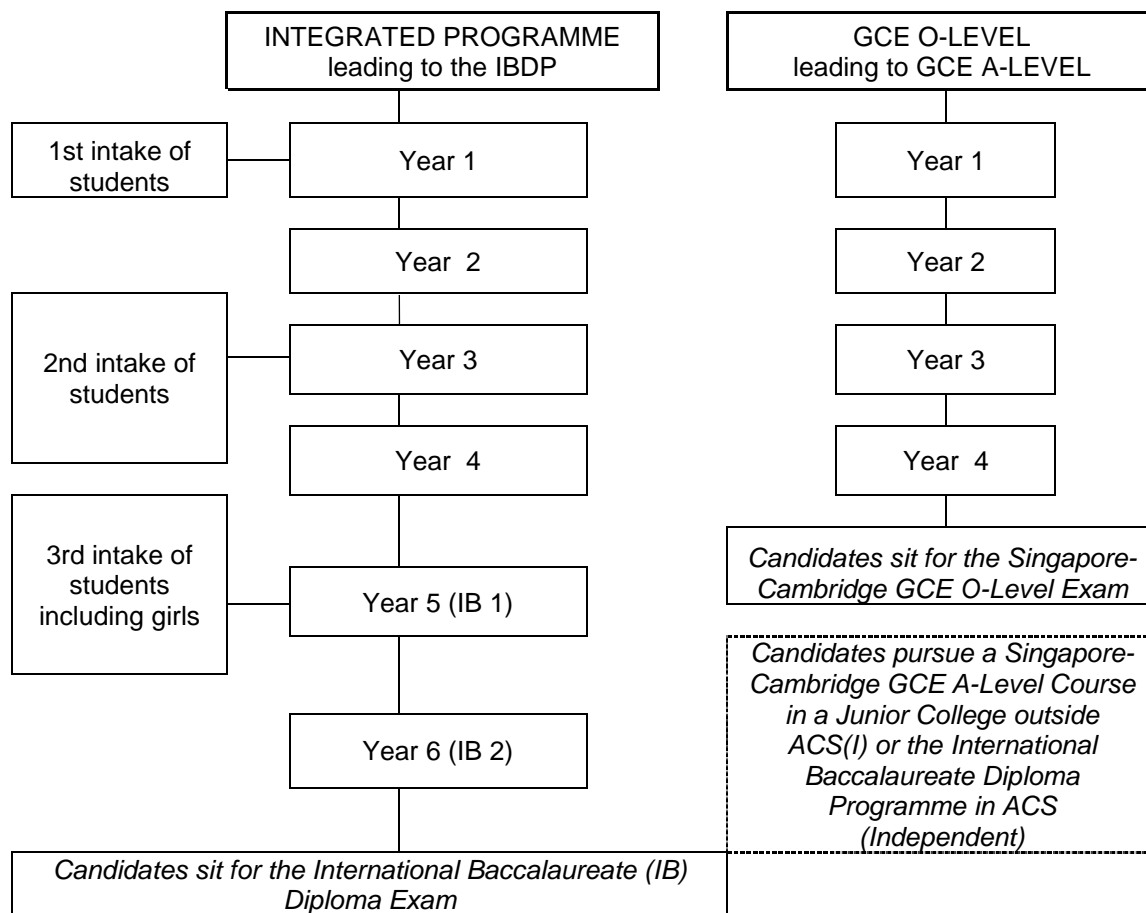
INTEGRATED PROGRAMME leading to the IBDP

1st intake of students

Year 1

Year 2

2nd intake of students

Year 3

Year 4

3rd intake of students including girls

Year 5 (IB 1)

Year 6 (IB 2)

*Candidates sit for the International Baccalaureate (IB) Diploma Exam*

GCE O-LEVEL leading to GCE A-LEVEL

Year 1

Year 2

Year 3

Year 4

*Candidates sit for the Singapore-Cambridge GCE O-Level Exam*

*Candidates pursue a Singapore-Cambridge GCE A-Level Course in a Junior College outside ACS(I) or the International Baccalaureate Diploma Programme in ACS (Independent)*